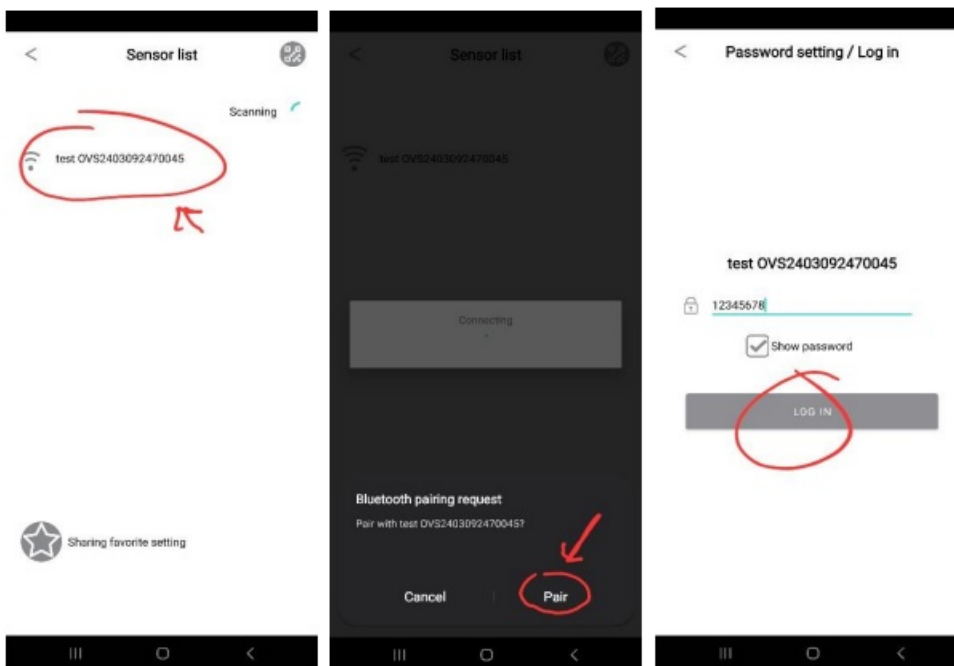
<
Sensor list
Scanning
test OVS2403092470045
Sharing favorite setting

<
Sensor list
test OVS2403092470045
Connecting
Bluetooth pairing request
Pair with test OVS2403092470045?
Cancel
Pair

<
Password setting / Log in
test OVS2403092470045
12345678
Show password
LOG IN